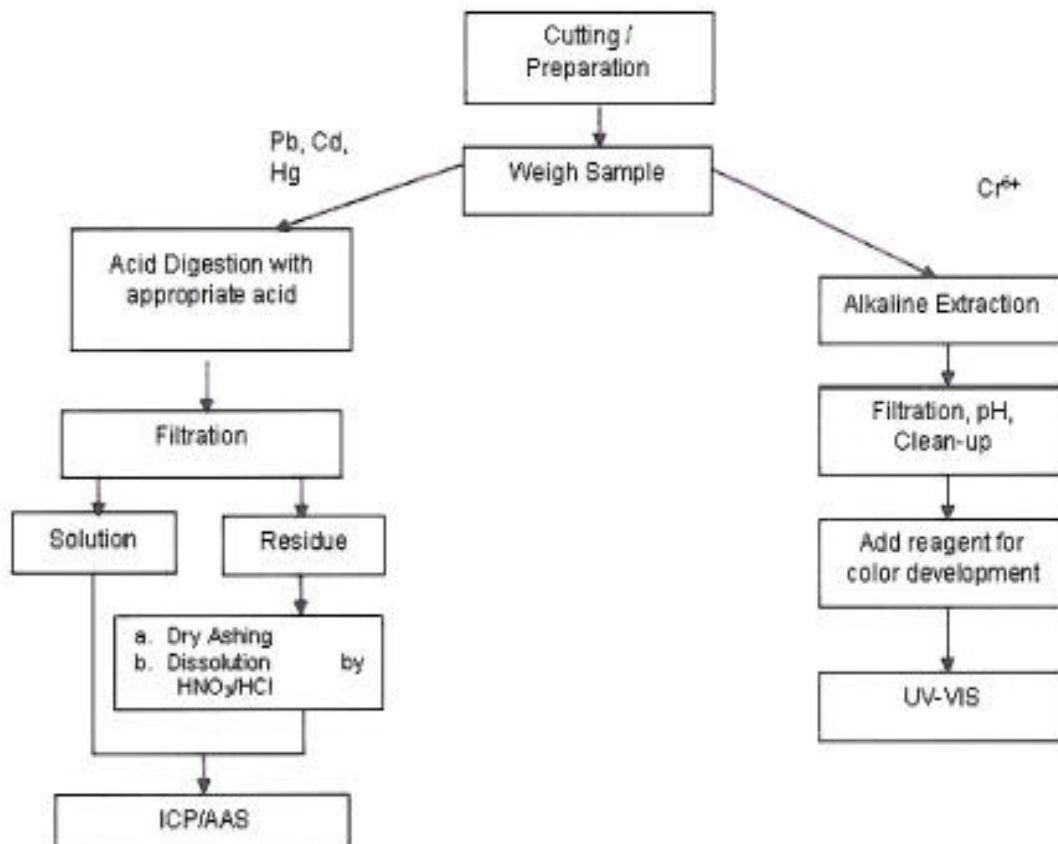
Cutting / Preparation

Pb, Cd, Hg

Weigh Sample

$Cr^{6+}$

Acid Digestion with appropriate acid

Filtration

Solution

Residue

a. Dry Ashing
b. Dissolution by $HNO_3/HCl$

ICP/AAS

Alkaline Extraction

Filtration, pH, Clean-up

Add reagent for color development

UV-VIS